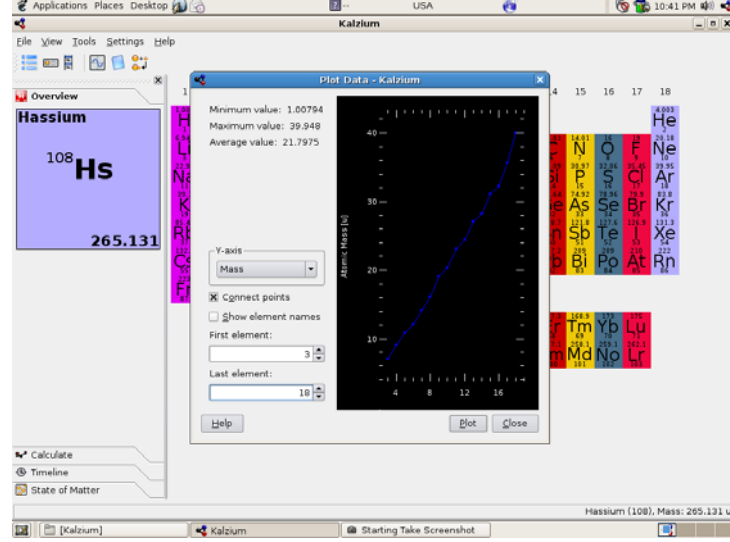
Applications Places Desktop
USA
10:41 PM
Kalzium
File View Tools Settings Help
Overview
Hassium
$^{108}$Hs
265.131
Plot Data - Kalzium
Minimum value: 1.00794
Maximum value: 39.948
Average value: 21.7975
Y-axis
Mass
☒ Connect points
☐ Show element names
First element:
3
Last element:
18
Help
Plot
Close
Atomic Mass [u]
40
30
20
10
4
8
12
16
14 15 16 17 18
H
He
Li
Na
K
Rb
Cs
Fr
C N O F Ne
Si P S Cl Ar
Ge As Se Br Kr
Sn Sb Te I Xe
Pb Bi Po At Rn
Er Tm Yb Lu
Fm Md No Lr
Calculate
Timeline
State of Matter
Hassium (108), Mass: 265.131 u
[Kalzium]
Kalzium
Starting Take Screenshot